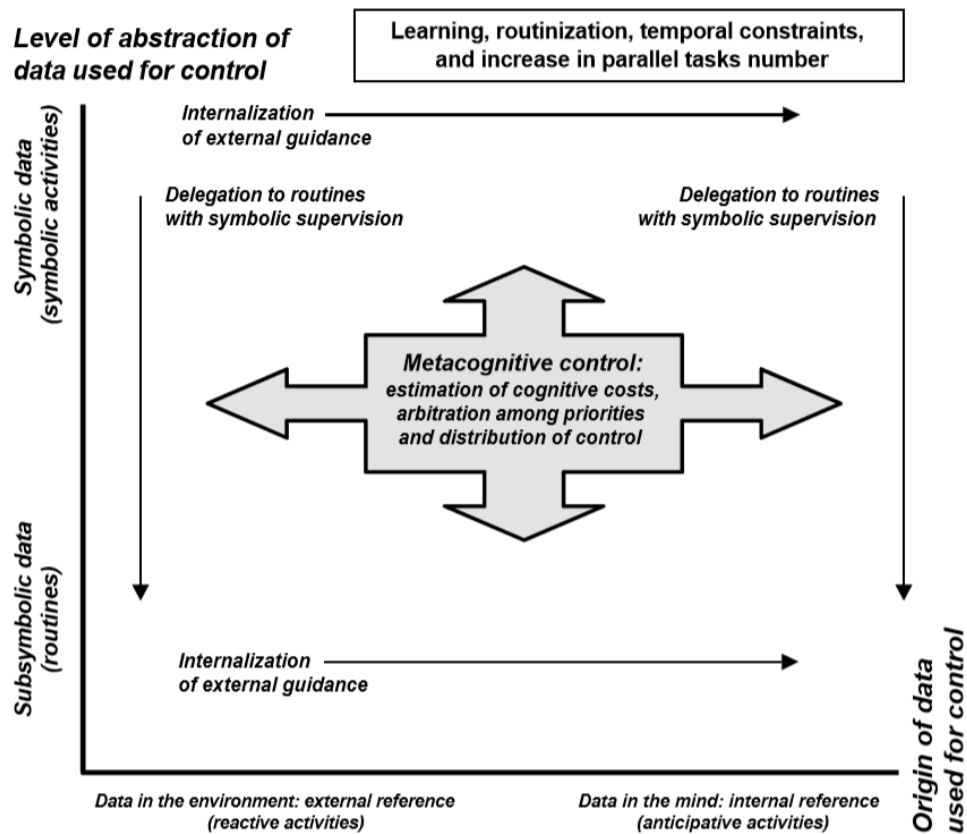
Level of abstraction of data used for control

Learning, routinization, temporal constraints, and increase in parallel tasks number

Symbolic data (symbolic activities)

Internalization of external guidance

Delegation to routines with symbolic supervision

Delegation to routines with symbolic supervision

Metacognitive control: estimation of cognitive costs, arbitration among priorities and distribution of control

Subsymbolic data (routines)

Internalization of external guidance

Origin of data used for control

Data in the environment: external reference (reactive activities)

Data in the mind: internal reference (anticipative activities)